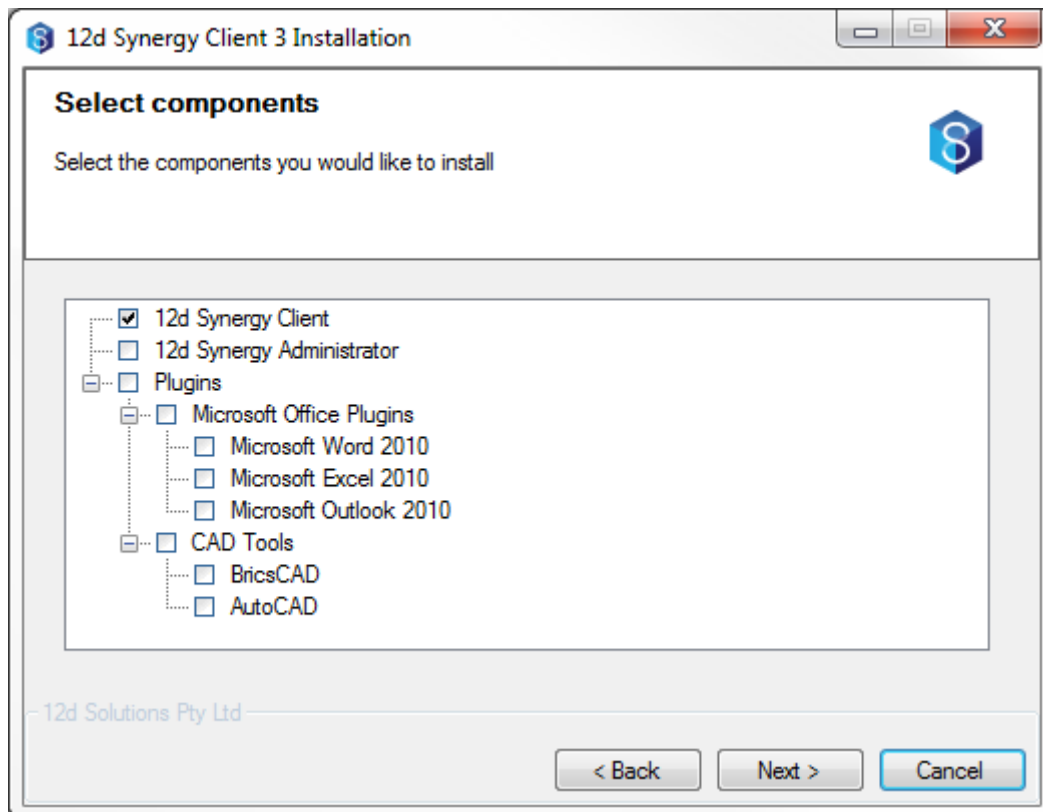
12d Synergy Client 3 Installation

Select components

Select the components you would like to install

12d Synergy Client
12d Synergy Administrator
Plugins
Microsoft Office Plugins
Microsoft Word 2010
Microsoft Excel 2010
Microsoft Outlook 2010
CAD Tools
BricsCAD
AutoCAD

12d Solutions Pty Ltd

< Back
Next >
Cancel